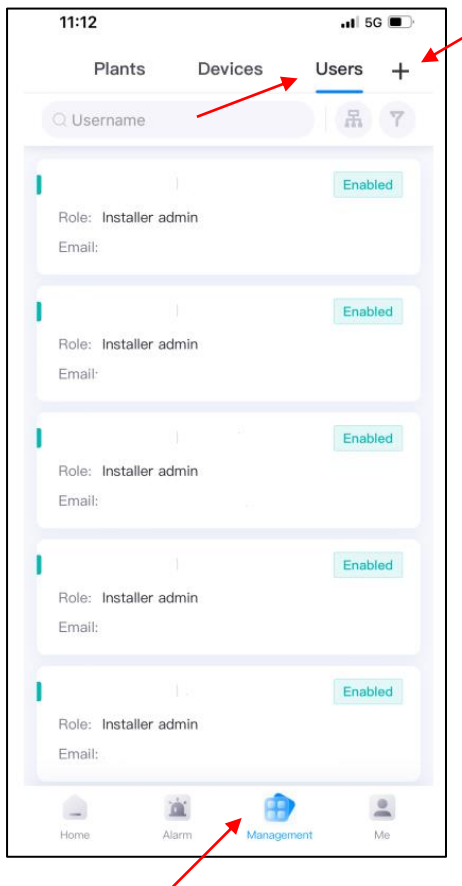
11:12 5G

Plants Devices Users +

Username

Enabled
Role: Installer admin
Email:

Enabled
Role: Installer admin
Email·

Enabled
Role: Installer admin
Email:

Enabled
Role: Installer admin
Email:

Enabled
Role: Installer admin
Email:

Home Alarm Management Me